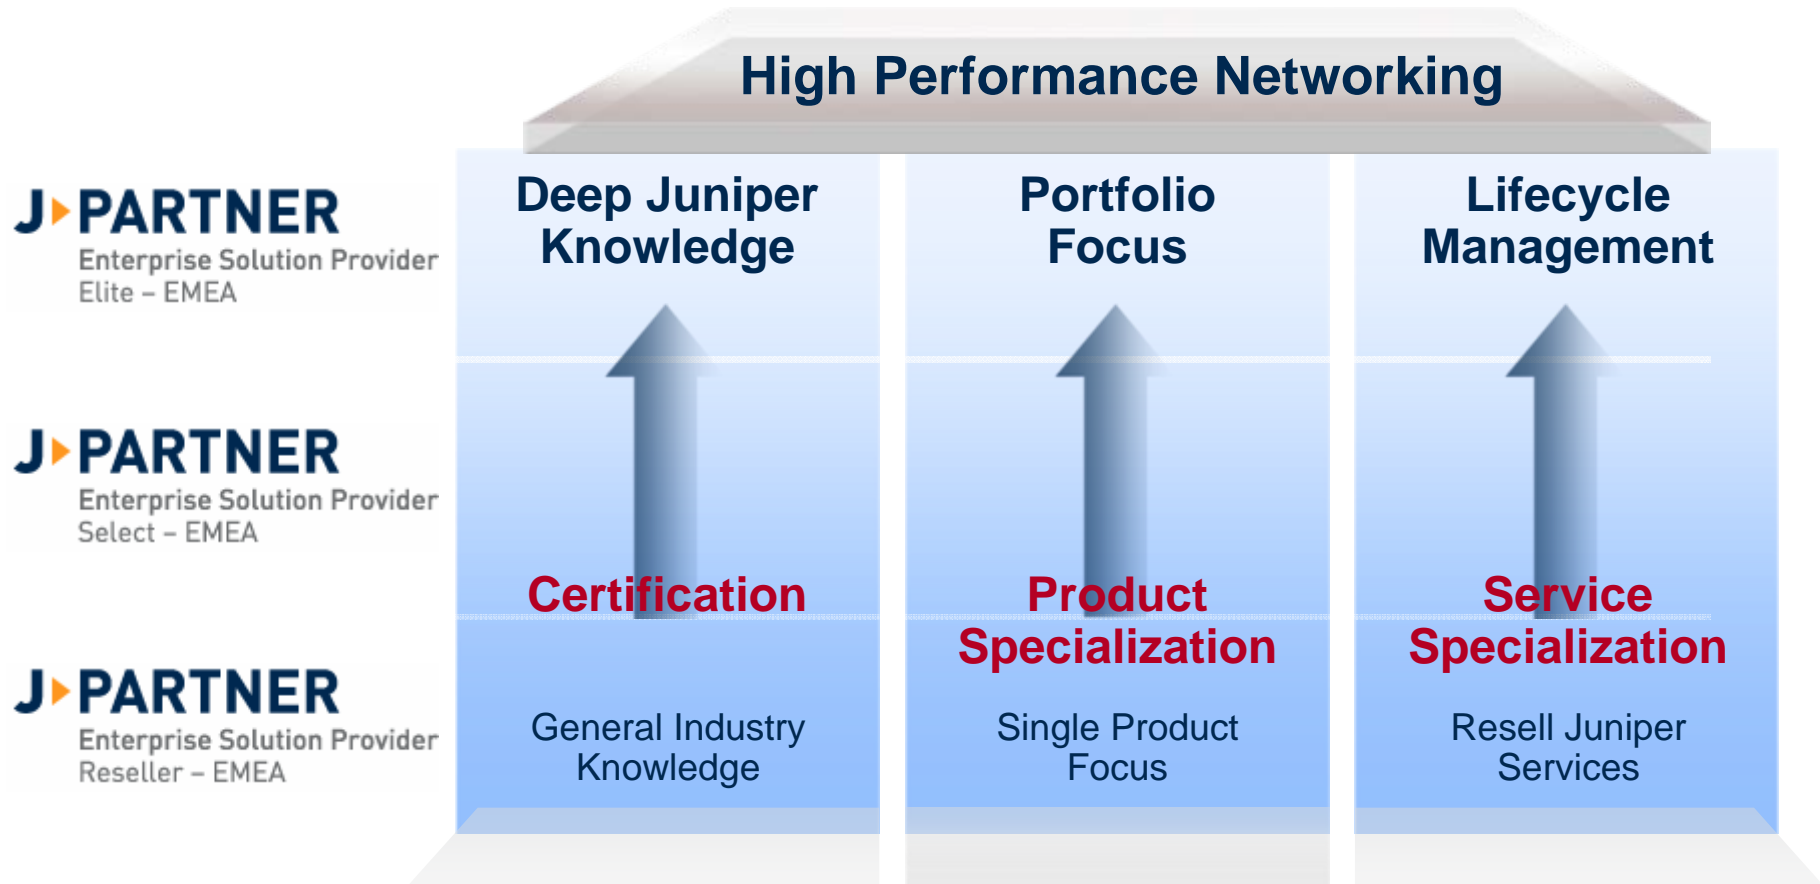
High Performance Networking

J PARTNER
Enterprise Solution Provider
Elite – EMEA

J PARTNER
Enterprise Solution Provider
Select – EMEA

J PARTNER
Enterprise Solution Provider
Reseller – EMEA

Deep Juniper Knowledge

Certification

General Industry Knowledge

Portfolio Focus

Product Specialization

Single Product Focus

Lifecycle Management

Service Specialization

Resell Juniper Services